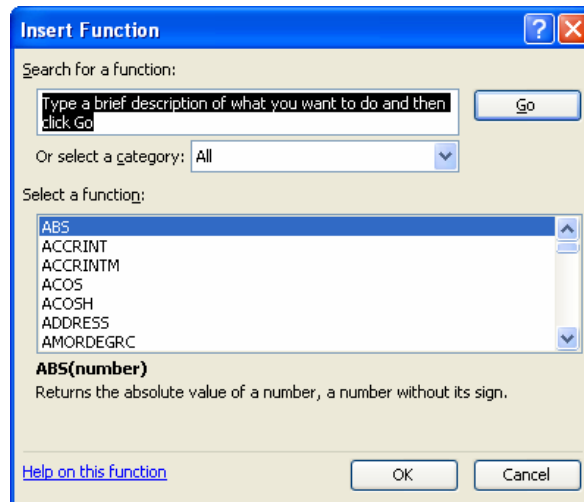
Insert Function

Search for a function:

Type a brief description of what you want to do and then click Go

Go

Or select a category: All

Select a function:

ABS
ACCRINT
ACCRINTM
ACOS
ACOSH
ADDRESS
AMORDEGRC

ABS(number)
Returns the absolute value of a number, a number without its sign.

Help on this function

OK

Cancel